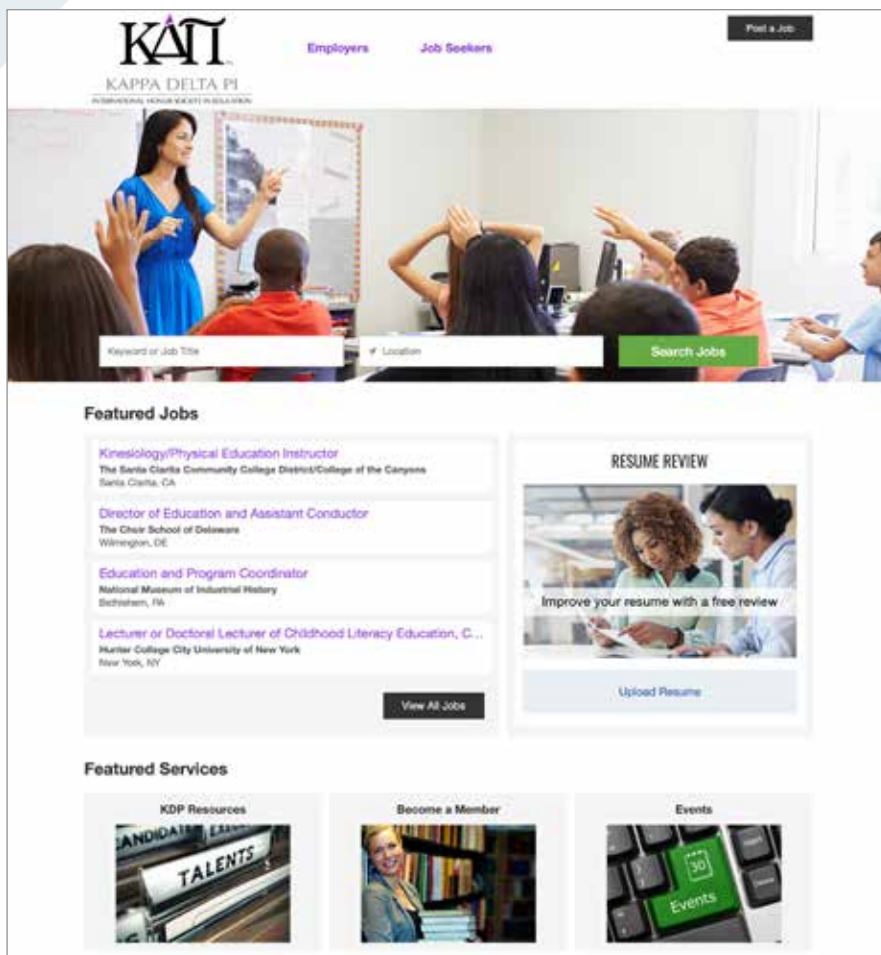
ΚΔΠ
KAPPA DELTA PI
INTERNATIONAL HONOR SOCIETY IN EDUCATION

Employers
Job Seekers
Post a Job

Keyword or Job Title
Location
Search Jobs

Featured Jobs

Kinesiology/Physical Education Instructor
The Santa Clarita Community College District/College of the Canyons
Santa Clarita, CA

Director of Education and Assistant Conductor
The Choir School of Delaware
Wilmington, DE

Education and Program Coordinator
National Museum of Industrial History
Bethlehem, PA

Lecturer or Doctoral Lecturer of Childhood Literacy Education, C...
Hunter College City University of New York
New York, NY

View All Jobs

RESUME REVIEW
Improve your resume with a free review
Upload Resume

Featured Services

KDP Resources
CANDIDATE
TALENTS

Become a Member

Events
30
Events